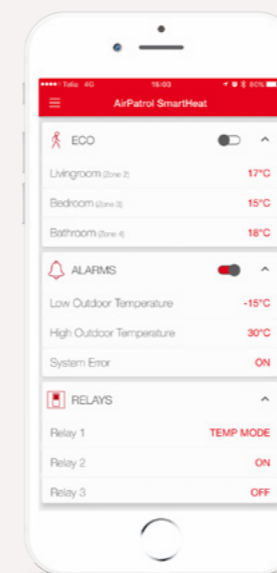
••••• Telia 4G 16:03 80%

AirPatrol SmartHeat

ECO

Livingroom (Zone 2) 17°C

Bedroom (Zone 3) 15°C

Bathroom (Zone 4) 18°C

ALARMS

Low Outdoor Temperature -15°C

High Outdoor Temperature 30°C

System Error ON

RELAYS

Relay 1 TEMP MODE

Relay 2 ON

Relay 3 OFF